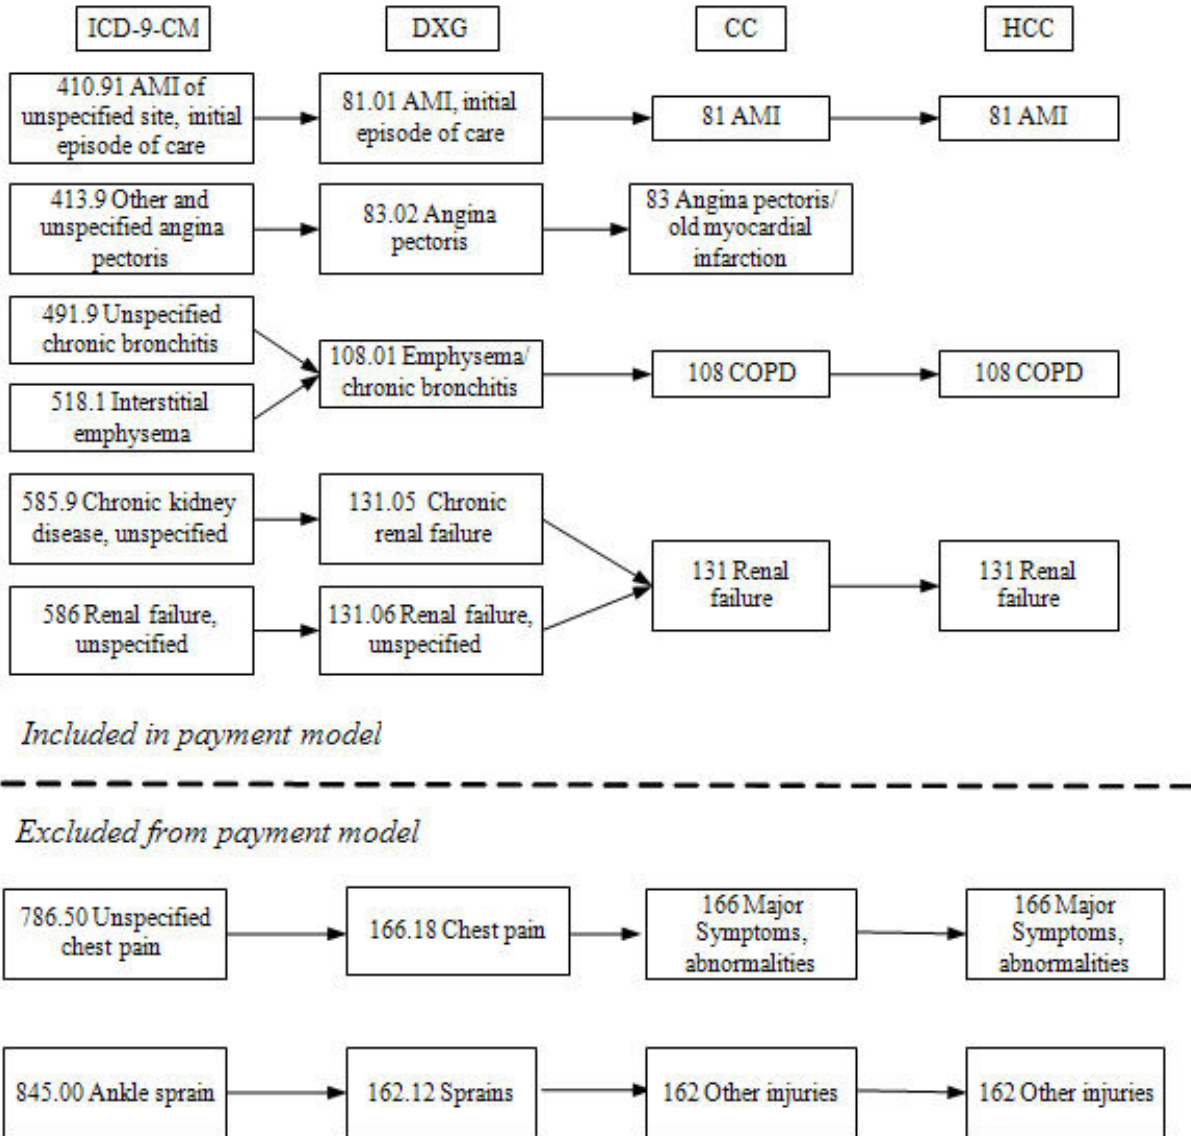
ICD-9-CM

DXG

CC

HCC

410.91 AMI of unspecified site, initial episode of care

81.01 AMI, initial episode of care

81 AMI

81 AMI

413.9 Other and unspecified angina pectoris

83.02 Angina pectoris

83 Angina pectoris/ old myocardial infarction

491.9 Unspecified chronic bronchitis

518.1 Interstitial emphysema

108.01 Emphysema/ chronic bronchitis

108 COPD

108 COPD

585.9 Chronic kidney disease, unspecified

131.05 Chronic renal failure

586 Renal failure, unspecified

131.06 Renal failure, unspecified

131 Renal failure

131 Renal failure

Included in payment model

Excluded from payment model

786.50 Unspecified chest pain

166.18 Chest pain

166 Major Symptoms, abnormalities

166 Major Symptoms, abnormalities

845.00 Ankle sprain

162.12 Sprains

162 Other injuries

162 Other injuries